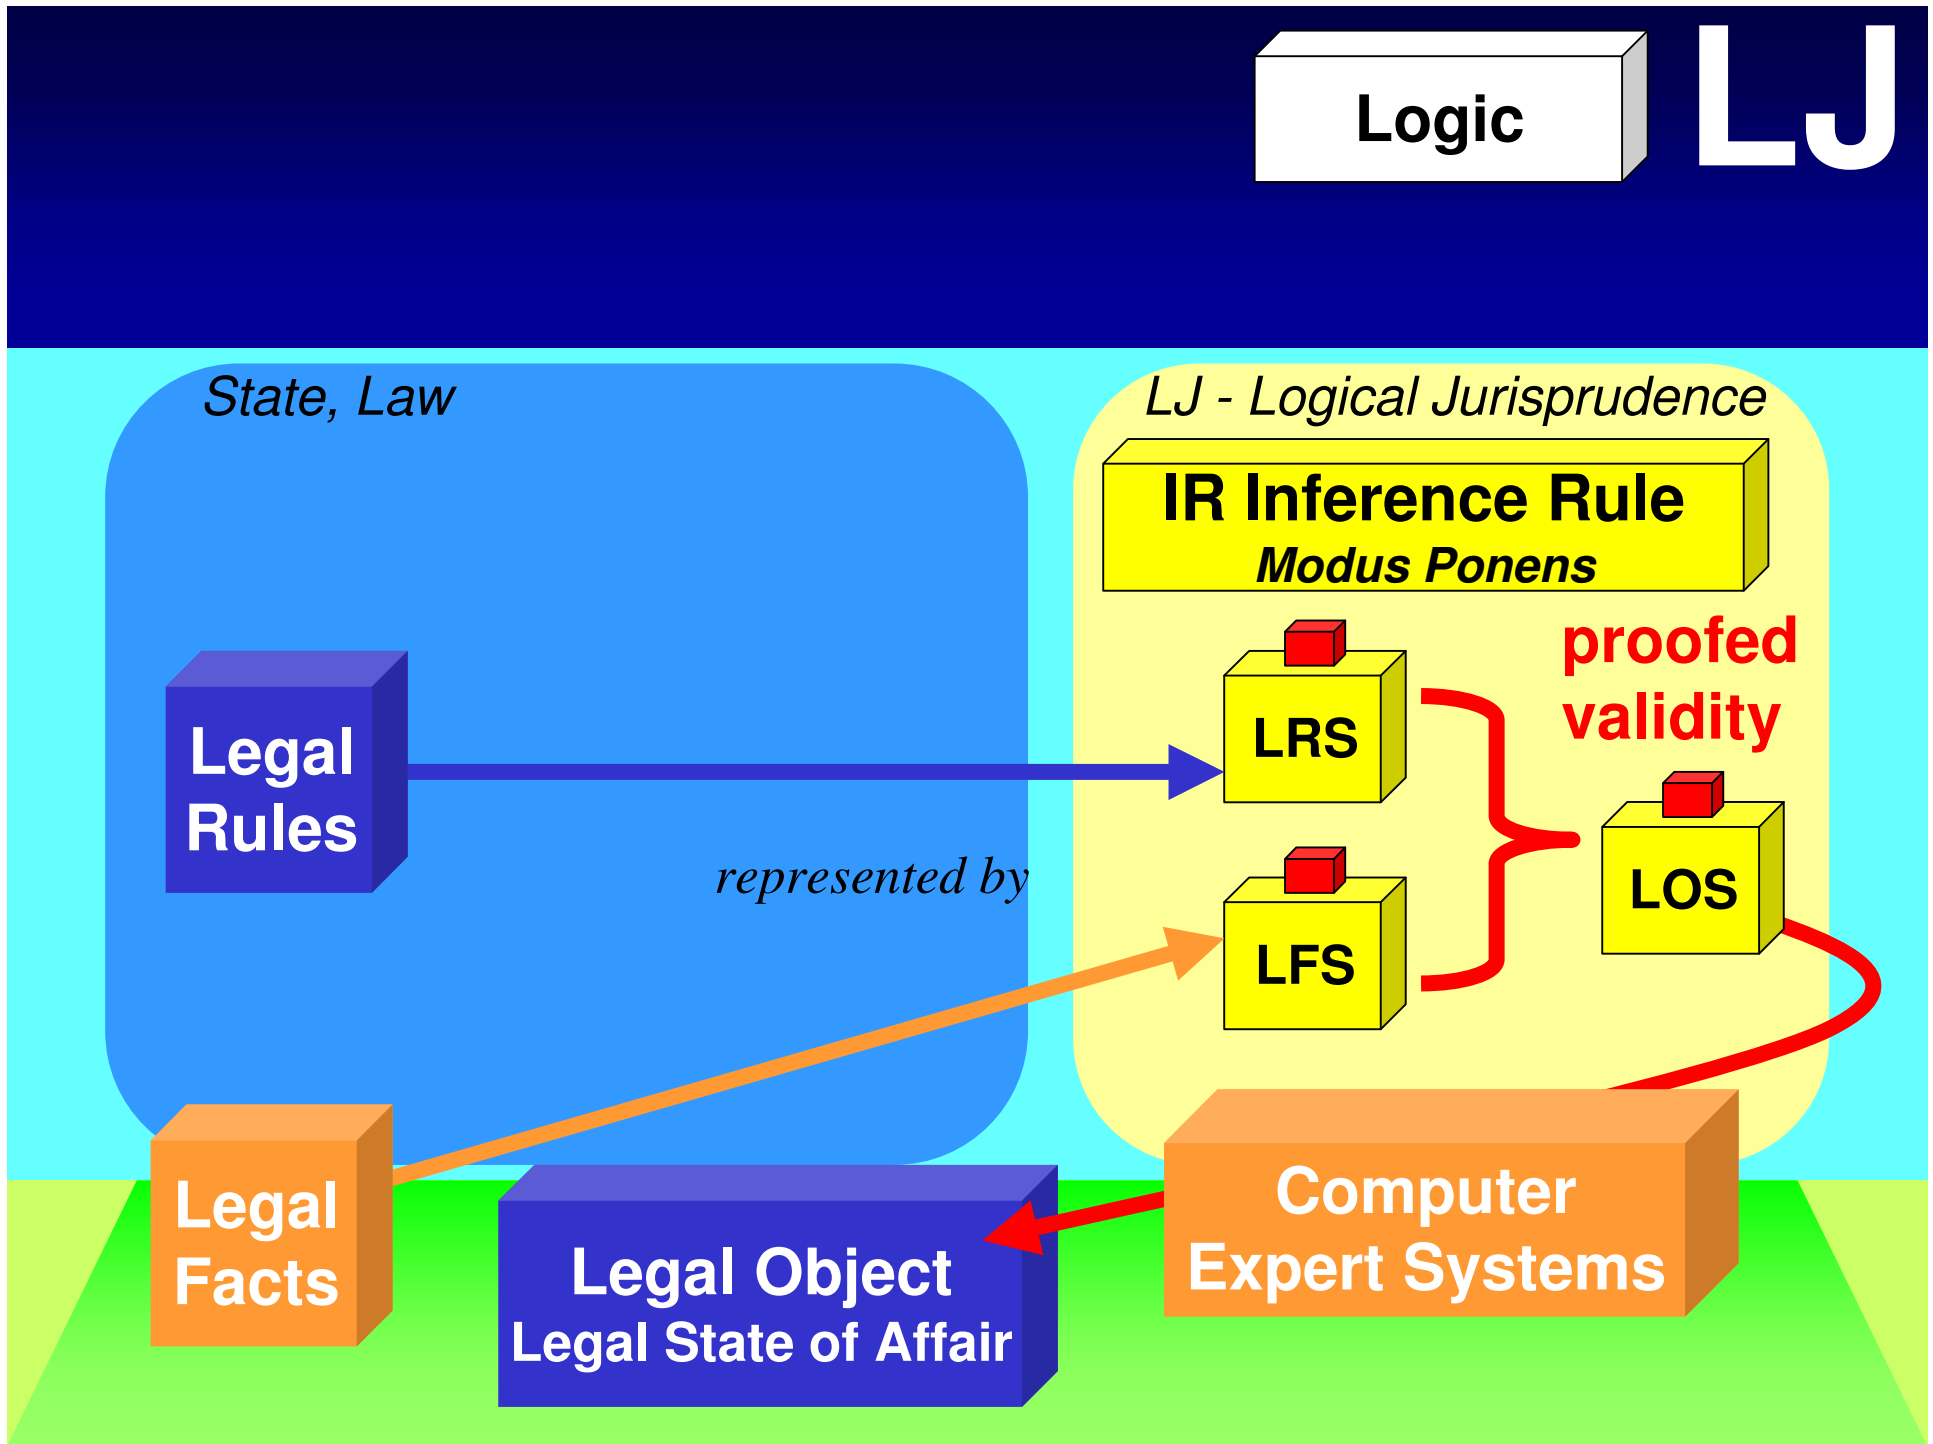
Logic

LJ

State, Law

LJ - Logical Jurisprudence

IR Inference Rule
Modus Ponens

Legal Rules

LRS

proofed validity

represented by

LFS

LOS

Legal Facts

Legal Object
Legal State of Affair

Computer Expert Systems